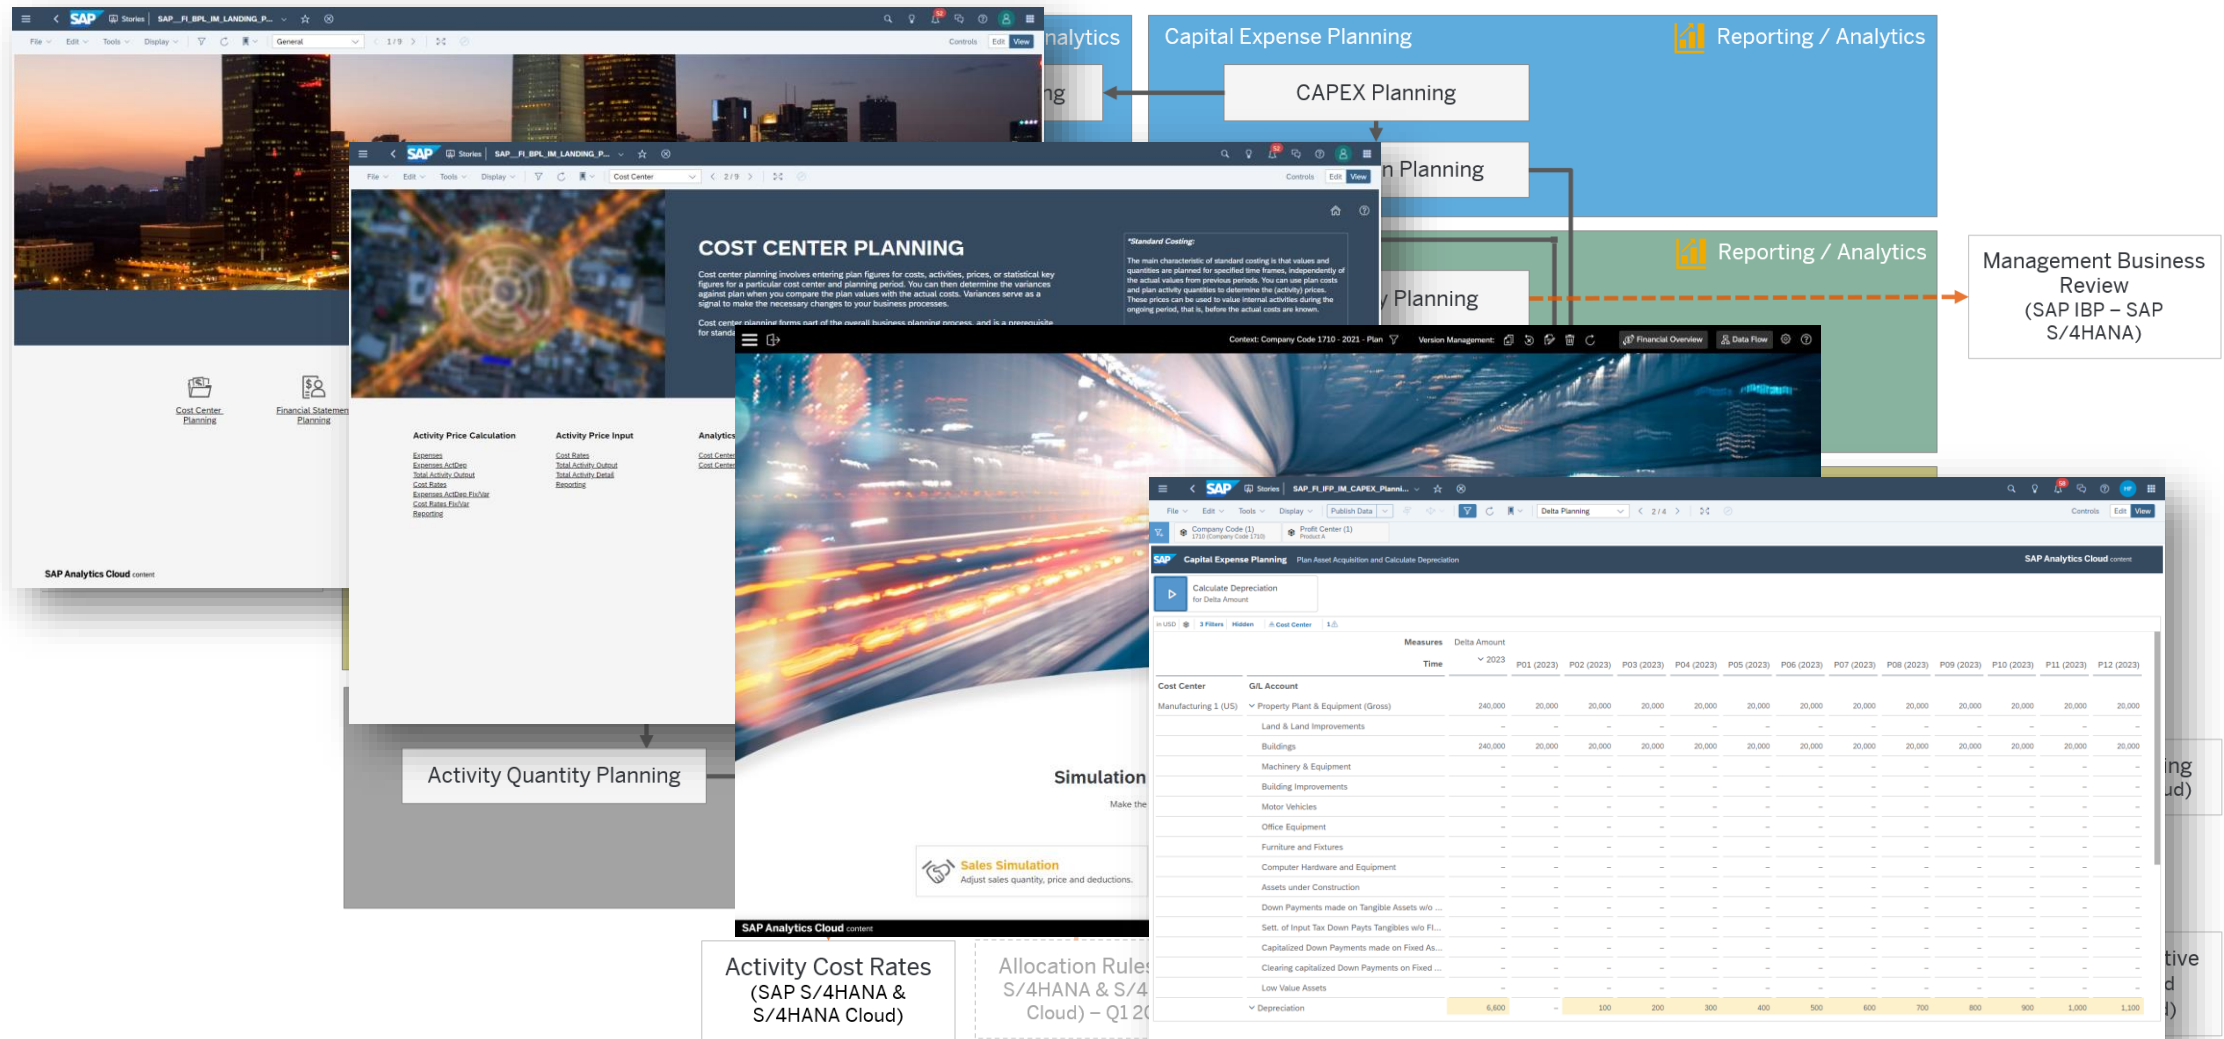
nalytics

Capital Expense Planning

Reporting / Analytics

CAPEX Planning

ng

n Planning

Reporting / Analytics

y Planning

Management Business Review (SAP IBP – SAP S/4HANA)

SAP Stories | SAP_FI_BPL_IM_LANDING_P...

File Edit Tools Display General 1/9 Controls Edit View

Cost Center Planning

Financial Statement Planning

SAP Analytics Cloud content

SAP Stories | SAP_FI_BPL_IM_LANDING_P...

File Edit Tools Display Cost Center 2/9 Controls Edit View

COST CENTER PLANNING

Cost center planning involves entering plan figures for costs, activities, prices, or statistical key figures for a particular cost center and planning period. You can then determine the variances against plan when you compare the plan values with the actual costs. Variances serve as a signal to make the necessary changes to your business processes.

Cost center planning forms part of the overall business planning process, and is a prerequisite for standa

*Standard Costing:

The main characteristic of standard costing is that values and quantities are planned for specified time frames, independently of the actual values from previous periods. You can use plan costs and plan activity quantities to determine the (activity) prices. These prices can be used to value internal activities during the ongoing period, that is, before the actual costs are known.

Activity Price Calculation
Expenses
Expenses ActDep
Total Activity Output
Cost Rates
Expenses ActDep Fix/Var
Cost Rates Fix/Var
Reporting

Activity Price Input
Cost Rates
Total Activity Output
Total Activity Detail
Reporting

Analytics
Cost Center
Cost Center

Activity Quantity Planning

Context: Company Code 1710 - 2021 - Plan Version Management: Financial Overview Data Flow

Simulation

Make the

Sales Simulation
Adjust sales quantity, price and deductions.

SAP Analytics Cloud content

Activity Cost Rates (SAP S/4HANA & S/4HANA Cloud)

Allocation Rules S/4HANA & S/4 Cloud) – Q1 20

SAP Stories | SAP_FI_IFP_IM_CAPEX_Planni...

File Edit Tools Display Publish Data Delta Planning 2/4 Controls Edit View

Company Code (1) 1710 (Company Code 1710) Profit Center (1) Product A

SAP Capital Expense Planning Plan Asset Acquisition and Calculate Depreciation SAP Analytics Cloud content

Calculate Depreciation for Delta Amount

in USD 3 Filters Hidden Cost Center

| | | Measures | Delta Amount | | | | | | | | | | | | |
|---|---|---|---|---|---|---|---|---|---|---|---|---|---|---|---|
| | | Time | 2023 | P01 (2023) | P02 (2023) | P03 (2023) | P04 (2023) | P05 (2023) | P06 (2023) | P07 (2023) | P08 (2023) | P09 (2023) | P10 (2023) | P11 (2023) | P12 (2023) |
| Cost Center | G/L Account | | | | | | | | | | | | | | |
| Manufacturing 1 (US) | Property Plant & Equipment (Gross) | | 240,000 | 20,000 | 20,000 | 20,000 | 20,000 | 20,000 | 20,000 | 20,000 | 20,000 | 20,000 | 20,000 | 20,000 | 20,000 |
| | Land & Land Improvements | | – | – | – | – | – | – | – | – | – | – | – | – | – |
| | Buildings | | 240,000 | 20,000 | 20,000 | 20,000 | 20,000 | 20,000 | 20,000 | 20,000 | 20,000 | 20,000 | 20,000 | 20,000 | 20,000 |
| | Machinery & Equipment | | – | – | – | – | – | – | – | – | – | – | – | – | – |
| | Building Improvements | | – | – | – | – | – | – | – | – | – | – | – | – | – |
| | Motor Vehicles | | – | – | – | – | – | – | – | – | – | – | – | – | – |
| | Office Equipment | | – | – | – | – | – | – | – | – | – | – | – | – | – |
| | Furniture and Fixtures | | – | – | – | – | – | – | – | – | – | – | – | – | – |
| | Computer Hardware and Equipment | | – | – | – | – | – | – | – | – | – | – | – | – | – |
| | Assets under Construction | | – | – | – | – | – | – | – | – | – | – | – | – | – |
| | Down Payments made on Tangible Assets w/o ... | | – | – | – | – | – | – | – | – | – | – | – | – | – |
| | Sett. of Input Tax Down Payts Tangibles w/o FI... | | – | – | – | – | – | – | – | – | – | – | – | – | – |
| | Capitalized Down Payments made on Fixed As... | | – | – | – | – | – | – | – | – | – | – | – | – | – |
| | Clearing capitalized Down Payments on Fixed ... | | – | – | – | – | – | – | – | – | – | – | – | – | – |
| | Low Value Assets | | – | – | – | – | – | – | – | – | – | – | – | – | – |
| | Depreciation | | 6,600 | – | 100 | 200 | 300 | 400 | 500 | 600 | 700 | 800 | 900 | 1,000 | 1,100 |

ing
ud)

tive
d
)